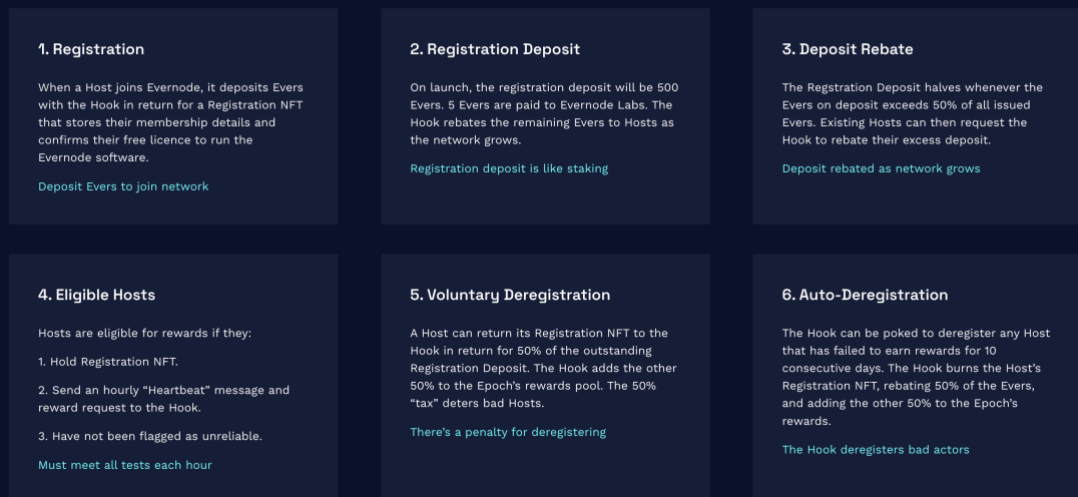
1. Registration

When a Host joins Evernode, it deposits Evers with the Hook in return for a Registration NFT that stores their membership details and confirms their free licence to run the Evernode software.

Deposit Evers to join network

2. Registration Deposit

On launch, the registration deposit will be 500 Evers. 5 Evers are paid to Evernode Labs. The Hook rebates the remaining Evers to Hosts as the network grows.

Registration deposit is like staking

3. Deposit Rebate

The Regstration Deposit halves whenever the Evers on deposit exceeds 50% of all issued Evers. Existing Hosts can then request the Hook to rebate their excess deposit.

Deposit rebated as network grows

4. Eligible Hosts

Hosts are eligible for rewards if they:

1. Hold Registration NFT.

2. Send an hourly "Heartbeat" message and reward request to the Hook.

3. Have not been flagged as unreliable.

Must meet all tests each hour

5. Voluntary Deregistration

A Host can return its Registration NFT to the Hook in return for 50% of the outstanding Registration Deposit. The Hook adds the other 50% to the Epoch's rewards pool. The 50% "tax" deters bad Hosts.

There's a penalty for deregistering

6. Auto-Deregistration

The Hook can be poked to deregister any Host that has failed to earn rewards for 10 consecutive days. The Hook burns the Host's Registration NFT, rebating 50% of the Evers, and adding the other 50% to the Epoch's rewards.

The Hook deregisters bad actors